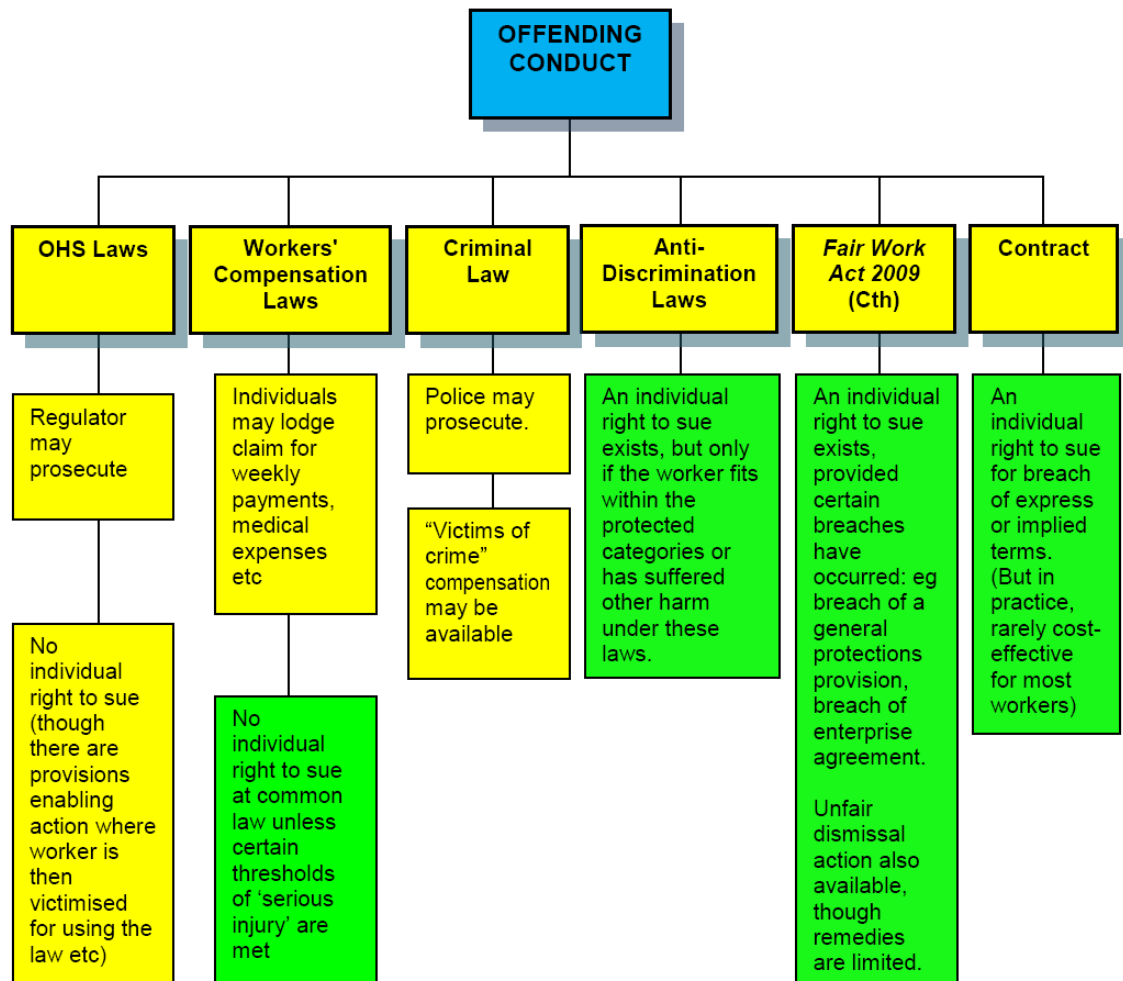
OFFENDING CONDUCT

OHS Laws

Regulator may prosecute

No individual right to sue (though there are provisions enabling action where worker is then victimised for using the law etc)

Workers' Compensation Laws

Individuals may lodge claim for weekly payments, medical expenses etc

No individual right to sue at common law unless certain thresholds of 'serious injury' are met

Criminal Law

Police may prosecute.

"Victims of crime" compensation may be available

Anti-Discrimination Laws

An individual right to sue exists, but only if the worker fits within the protected categories or has suffered other harm under these laws.

Fair Work Act 2009 (Cth)

An individual right to sue exists, provided certain breaches have occurred: eg breach of a general protections provision, breach of enterprise agreement.

Unfair dismissal action also available, though remedies are limited.

Contract

An individual right to sue for breach of express or implied terms. (But in practice, rarely cost-effective for most workers)